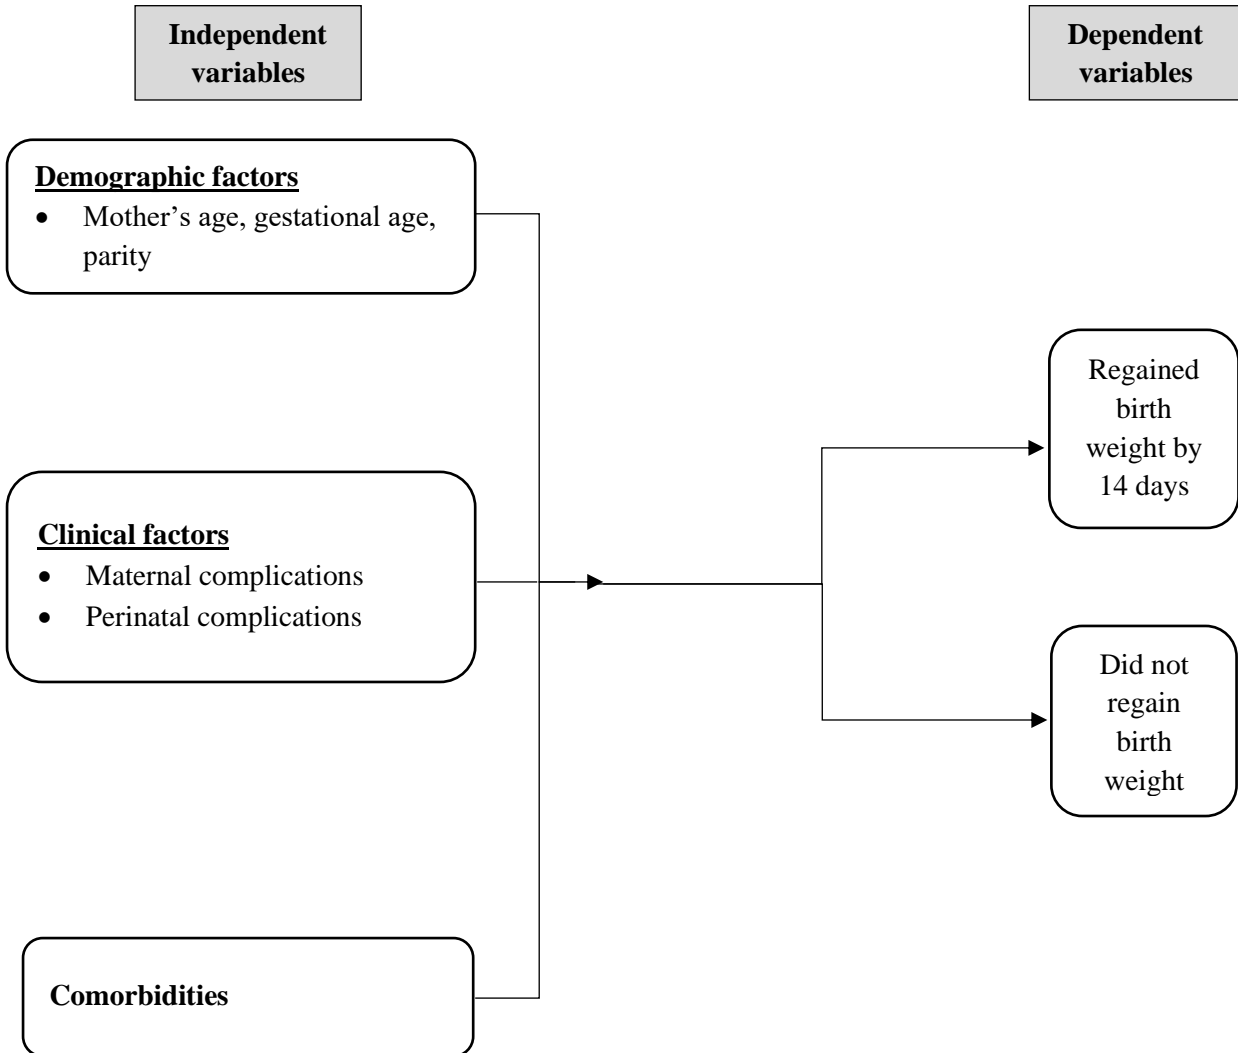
Independent variables

Dependent variables

Demographic factors

- Mother's age, gestational age, parity

Clinical factors

- Maternal complications
- Perinatal complications

Comorbidities

Regained birth weight by 14 days

Did not regain birth weight